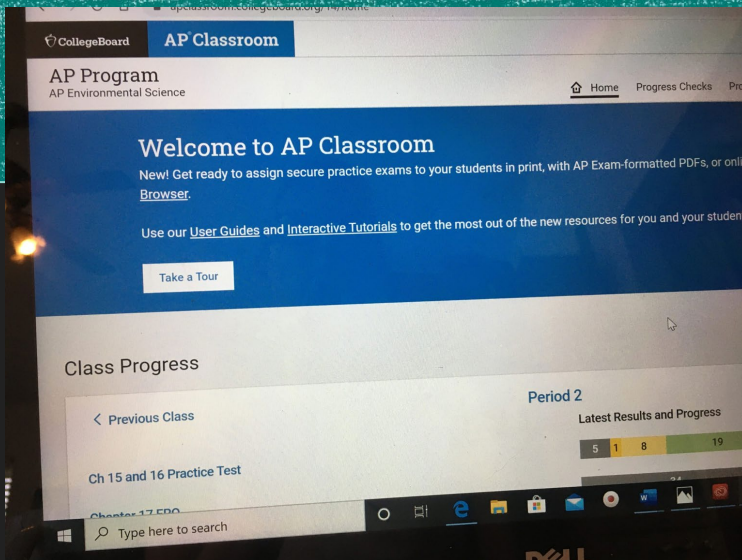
apclassroom.collegeboard.org/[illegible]/home

CollegeBoard AP Classroom

AP Program
AP Environmental Science

Home Progress Checks Pro

Welcome to AP Classroom
New! Get ready to assign secure practice exams to your students in print, with AP Exam-formatted PDFs, or onl Browser.

Use our User Guides and Interactive Tutorials to get the most out of the new resources for you and your studen

Take a Tour

Class Progress

< Previous Class

Period 2

Latest Results and Progress

5 1 8 19

Ch 15 and 16 Practice Test

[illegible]

Type here to search